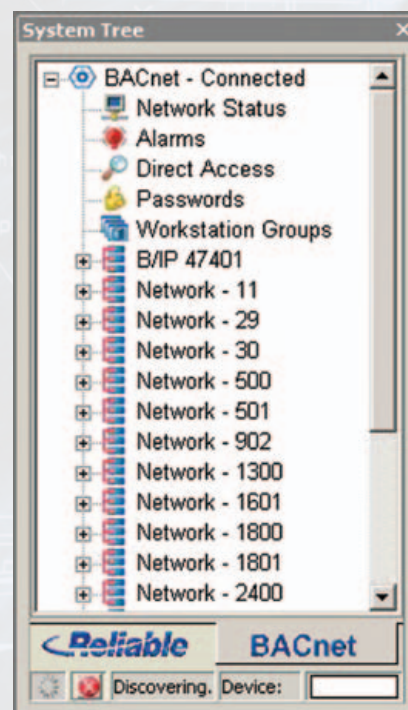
System Tree

BACnet - Connected
Network Status
Alarms
Direct Access
Passwords
Workstation Groups
B/IP 47401
Network - 11
Network - 29
Network - 30
Network - 500
Network - 501
Network - 902
Network - 1300
Network - 1601
Network - 1800
Network - 1801
Network - 2400

Reliable
BACnet

Discovering. Device: